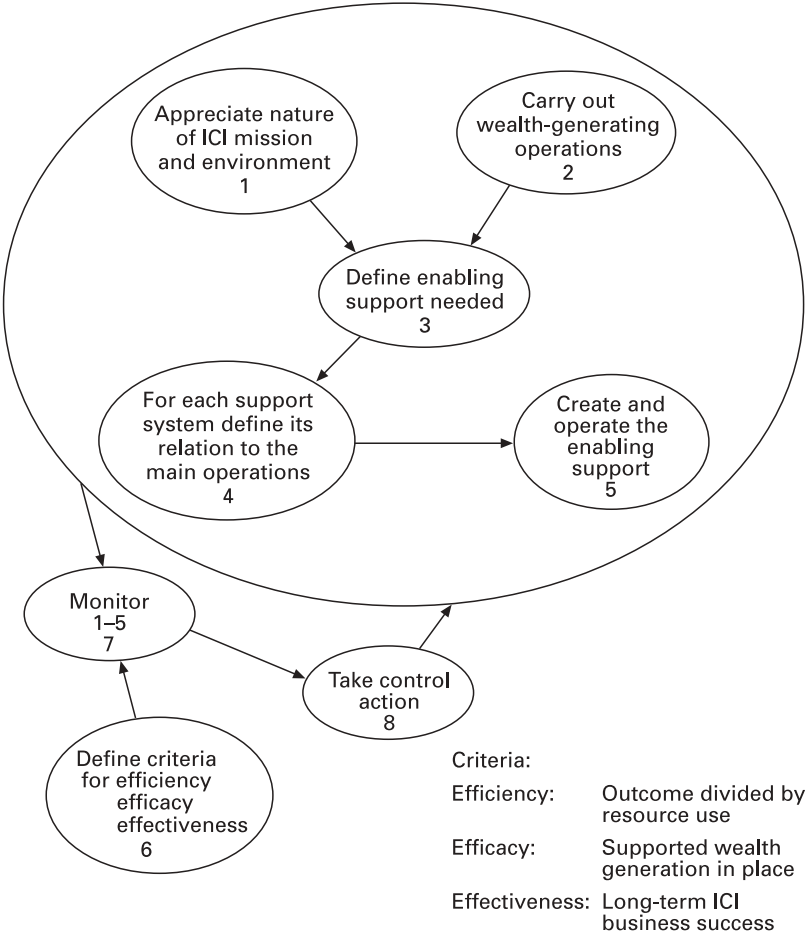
Appreciate nature of ICI mission and environment
1

Carry out wealth-generating operations
2

Define enabling support needed
3

For each support system define its relation to the main operations
4

Create and operate the enabling support
5

Monitor
1–5
7

Take control action
8

Define criteria for efficiency efficacy effectiveness
6

Criteria:

| | |
|---|---|
| Efficiency: | Outcome divided by resource use |
| Efficacy: | Supported wealth generation in place |
| Effectiveness: | Long-term ICI business success |